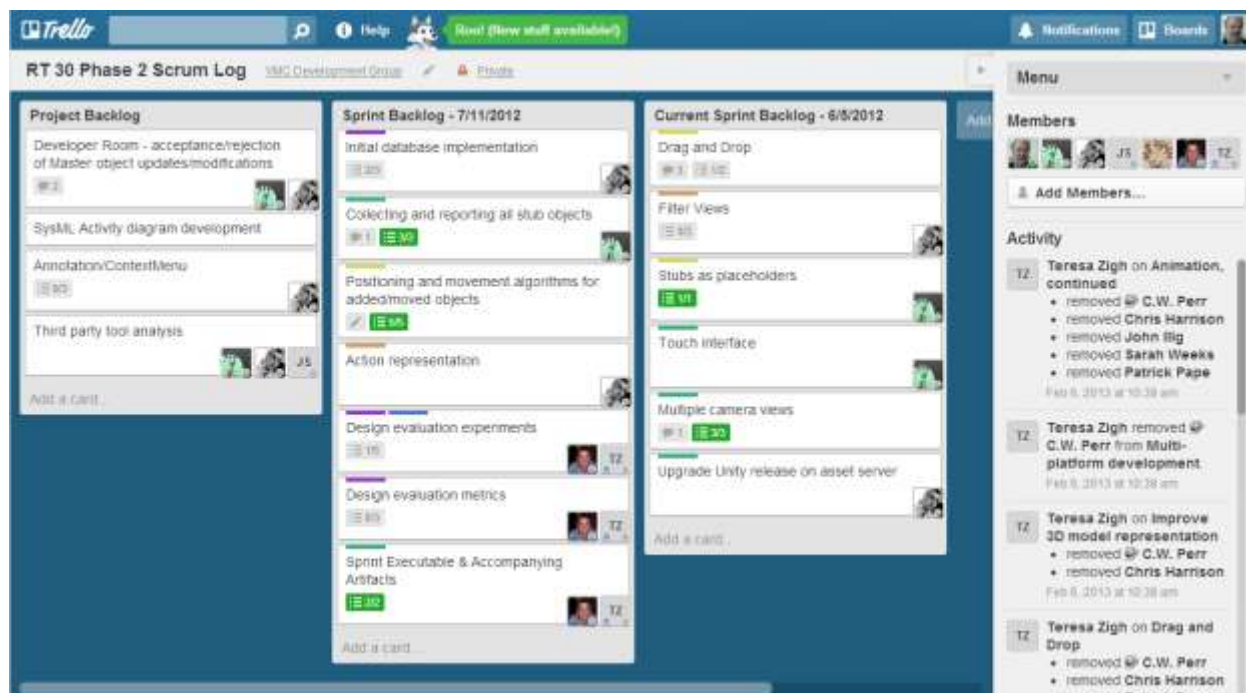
Trello Help Roo! (New stuff available!) Notifications Boards

RT 30 Phase 2 Scrum Log VMC Development Group Private

Project Backlog

Developer Room - acceptance/rejection of Master object updates/modifications
2

SysML Activity diagram development

Annotation/ContextMenu
0/3

Third party tool analysis
JS

Add a card...

Sprint Backlog - 7/11/2012

Initial database implementation
2/3

Collecting and reporting all stub objects
1 3/3

Positioning and movement algorithms for added/moved objects
5/5

Action representation

Design evaluation experiments
1/5 TZ

Design evaluation metrics
0/3 TZ

Sprint Executable & Accompanying Artifacts
2/2 TZ

Add a card...

Current Sprint Backlog - 6/6/2012

Drag and Drop
1 1/2

Filter Views
0/3

Stubs as placeholders
1/1

Touch interface

Multiple camera views
1 3/3

Upgrade Unity release on asset server

Add a card...

Add

Menu

Members
JS TZ

Add Members...

Activity

TZ Teresa Zigh on Animation, continued
• removed C.W. Perr
• removed Chris Harrison
• removed John Illig
• removed Sarah Weeks
• removed Patrick Pape
Feb 6, 2013 at 10:38 am

TZ Teresa Zigh removed C.W. Perr from Multi-platform development
Feb 6, 2013 at 10:38 am

TZ Teresa Zigh on Improve 3D model representation
• removed C.W. Perr
• removed Chris Harrison
Feb 6, 2013 at 10:38 am

TZ Teresa Zigh on Drag and Drop
• removed C.W. Perr
• removed Chris Harrison